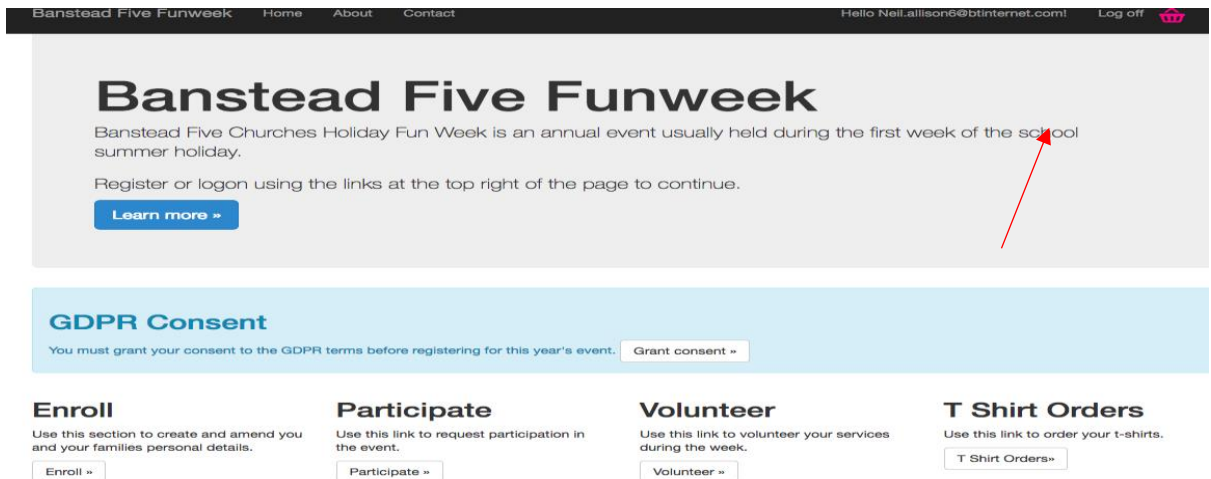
Banstead Five Funweek Home About Contact Hello Neil.allison6@btinternet.com! Log off

Banstead Five Funweek

Banstead Five Churches Holiday Fun Week is an annual event usually held during the first week of the school summer holiday.

Register or logon using the links at the top right of the page to continue.

Learn more »

GDPR Consent

You must grant your consent to the GDPR terms before registering for this year's event. Grant consent »

Enroll

Use this section to create and amend you and your families personal details.

Enroll »

Participate

Use this link to request participation in the event.

Participate »

Volunteer

Use this link to volunteer your services during the week.

Volunteer »

T Shirt Orders

Use this link to order your t-shirts.

T Shirt Orders»